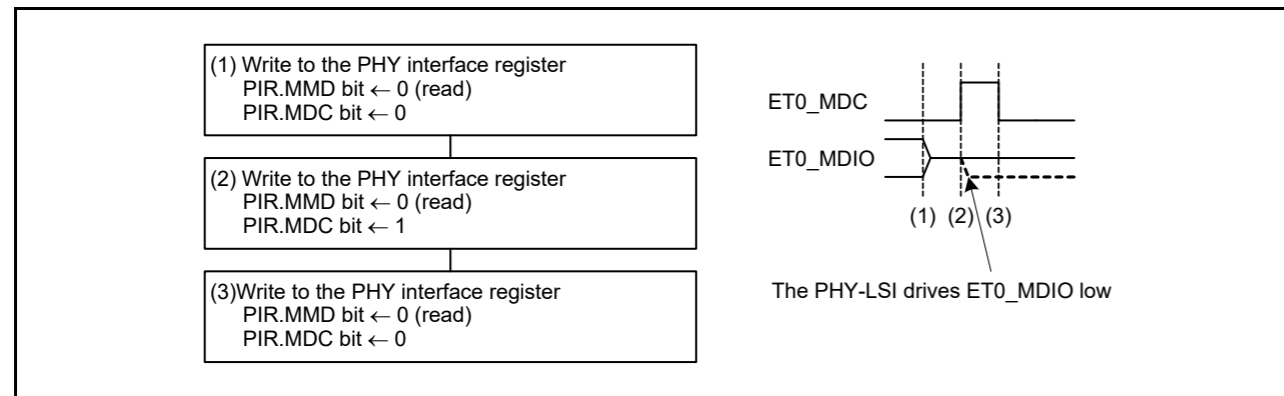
(1) Write to the PHY interface register
PIR.MMD bit $\leftarrow$ 0 (read)
PIR.MDC bit $\leftarrow$ 0

(2) Write to the PHY interface register
PIR.MMD bit $\leftarrow$ 0 (read)
PIR.MDC bit $\leftarrow$ 1

(3)Write to the PHY interface register
PIR.MMD bit $\leftarrow$ 0 (read)
PIR.MDC bit $\leftarrow$ 0

ET0_MDC

ET0_MDIO

(1) (2) (3)

The PHY-LSI drives ET0_MDIO low